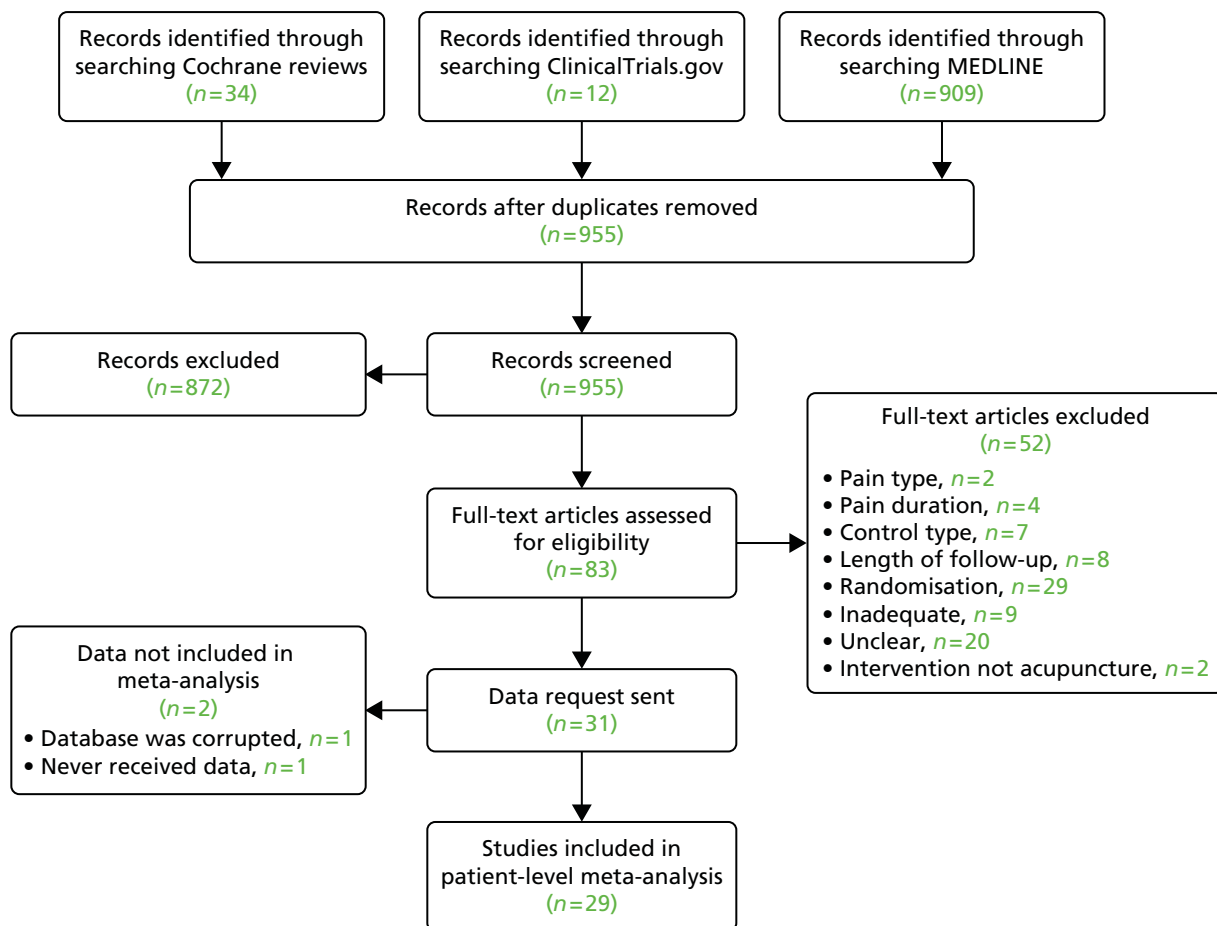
Records identified through searching Cochrane reviews
($n$=34)

Records identified through searching ClinicalTrials.gov
($n$=12)

Records identified through searching MEDLINE
($n$=909)

Records after duplicates removed
($n$=955)

Records excluded
($n$=872)

Records screened
($n$=955)

Full-text articles excluded
($n$=52)
• Pain type, $n$=2
• Pain duration, $n$=4
• Control type, $n$=7
• Length of follow-up, $n$=8
• Randomisation, $n$=29
• Inadequate, $n$=9
• Unclear, $n$=20
• Intervention not acupuncture, $n$=2

Full-text articles assessed for eligibility
($n$=83)

Data not included in meta-analysis
($n$=2)
• Database was corrupted, $n$=1
• Never received data, $n$=1

Data request sent
($n$=31)

Studies included in patient-level meta-analysis
($n$=29)